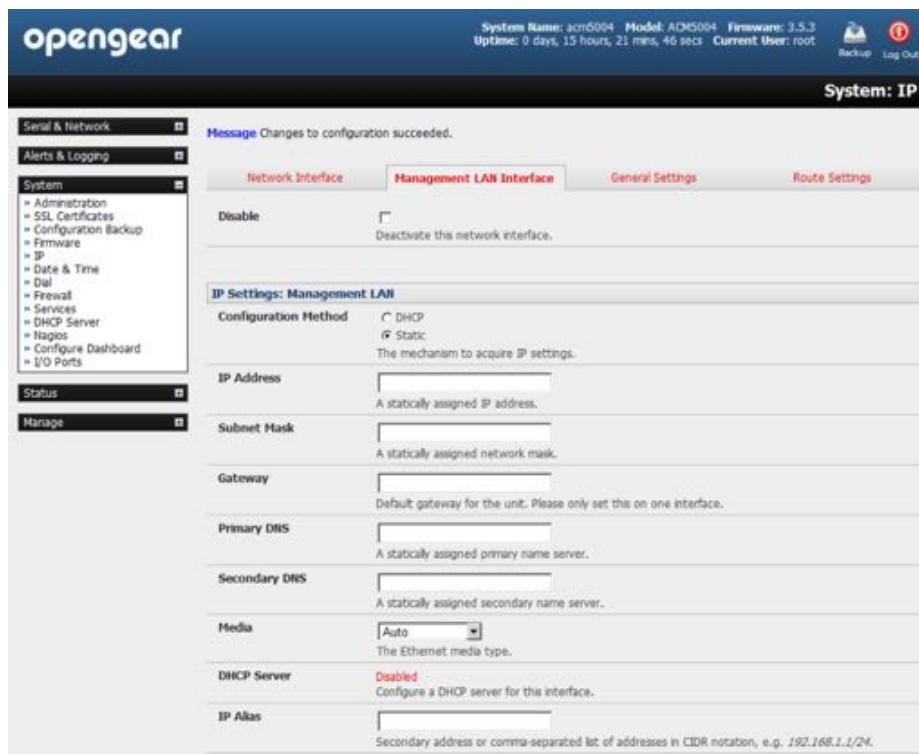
opengear

System Name: acm5004 Model: ACM5004 Firmware: 3.5.3
Uptime: 0 days, 15 hours, 21 mins, 46 secs Current User: root

Backup Log Out

System: IP

Serial & Network
Alerts & Logging
System
» Administration
» SSL Certificates
» Configuration Backup
» Firmware
» IP
» Date & Time
» Dial
» Firewall
» Services
» DHCP Server
» Nagios
» Configure Dashboard
» I/O Ports
Status
Manage

Message Changes to configuration succeeded.

Network Interface | Management LAN Interface | General Settings | Route Settings

Disable
Deactivate this network interface.

IP Settings: Management LAN

Configuration Method
DHCP
Static
The mechanism to acquire IP settings.

IP Address
A statically assigned IP address.

Subnet Mask
A statically assigned network mask.

Gateway
Default gateway for the unit. Please only set this on one interface.

Primary DNS
A statically assigned primary name server.

Secondary DNS
A statically assigned secondary name server.

Media
Auto
The Ethernet media type.

DHCP Server
Disabled
Configure a DHCP server for this interface.

IP Alias
Secondary address or comma-separated list of addresses in CIDR notation, e.g. 192.168.1.1/24.